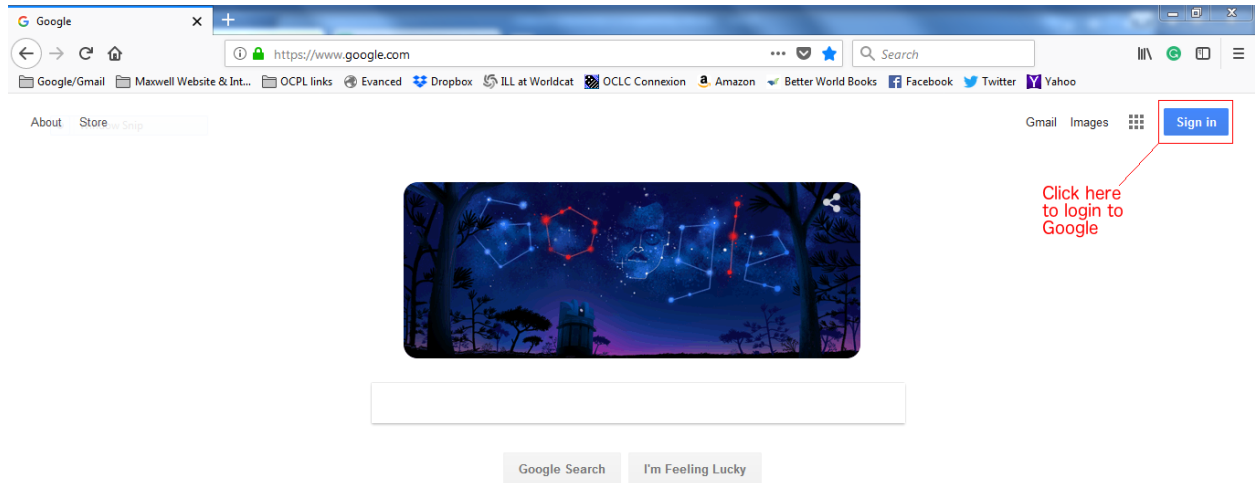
Google ×

https://www.google.com

Search

Google/Gmail Maxwell Website & Int... OCPL links Evanced Dropbox ILL at Worldcat OCLC Connexion Amazon Better World Books Facebook Twitter Yahoo

About Store

Gmail Images Sign in

Click here to login to Google

Google Search I'm Feeling Lucky